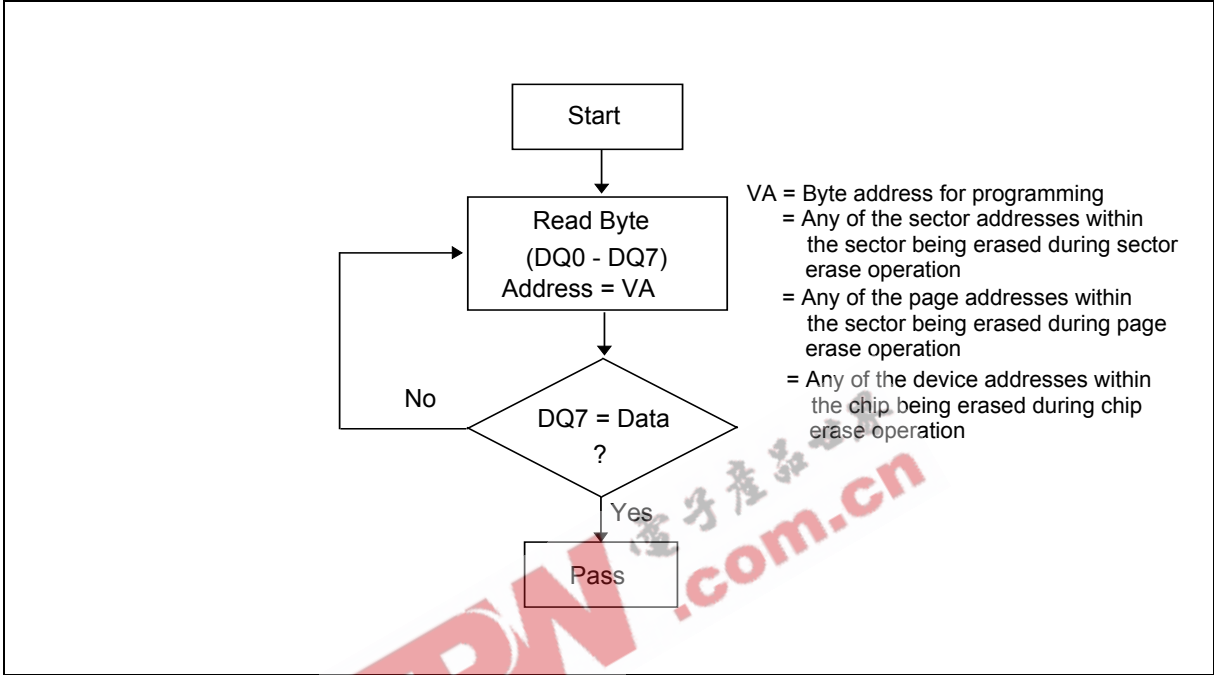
Start

Read Byte
(DQ0 - DQ7)
Address = VA

No

DQ7 = Data
?

Yes

Pass

VA = Byte address for programming
= Any of the sector addresses within the sector being erased during sector erase operation
= Any of the page addresses within the sector being erased during page erase operation
= Any of the device addresses within the chip being erased during chip erase operation

电子产品世界
.com.cn